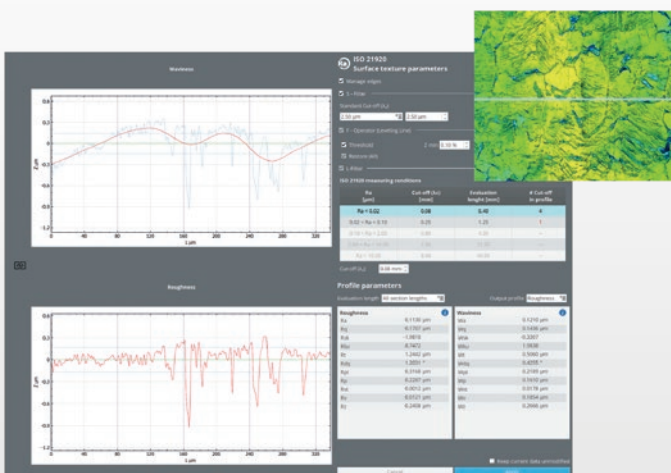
Waviness

0.6
0.4
0.2
0
-0.2
-0.4
-0.6
-0.8
-1
-1.2
Z µm
0 40 80 120 160 200 240 280 320
X µm

Roughness

0.6
0.4
0.2
0
-0.2
-0.4
-0.6
-0.8
-1
-1.2
Z µm
0 40 80 120 160 200 240 280 320
X µm

ISO 21920
Surface texture parameters

Manage edges

S - Filter

Standard Cut-off (λs)
2.50 µm
2.50 µm

F - Operator (Leveling Line)

Threshold
Z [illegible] 0.10 %
Remove drift

L-Filter

ISO 21920 measuring conditions

| Ra [µm] | Cut-off (λc) [mm] | Evaluation length [mm] | # Cut-off in profile |
|---|---|---|---|
| Ra < 0.02 | 0.08 | 0.40 | 4 |
| 0.02 < Ra < 0.10 | 0.25 | 1.25 | 1 |
| 0.10 < Ra < 2.00 | 0.80 | 4.00 | - |
| 2.00 < Ra < 10.00 | 2.50 | 12.50 | - |
| Ra > 10.00 | 8.00 | 40.00 | - |

Cut-off (λc) 0.08 mm

Profile parameters

Evaluation length All section lengths
Output profile Roughness

| Roughness | |
|---|---|
| Rp | 0.1130 µm |
| Rv | 0.1707 µm |
| Rsk | -1.9818 |
| Rku | 8.7472 |
| Rz | 1.2442 µm |
| Rzx | 1.2831 * |
| Rpx | 0.3148 µm |
| Rvx | 0.2287 µm |
| Ra | 0.0052 µm |
| Rq | 0.0121 µm |
| Rt | 0.2408 µm |

| Waviness | |
|---|---|
| Wa | 0.1210 µm |
| Wq | 0.1436 µm |
| Wsk | 0.2007 |
| Wku | 1.9830 |
| Wt | 0.5980 µm |
| Wzx | 0.4055 * |
| Wpx | 0.2199 µm |
| Wp | 0.1610 µm |
| Wv | 0.0170 µm |
| Wz | 0.1854 µm |
| Wt | 0.2666 µm |

Keep current data unmodified

Cancel